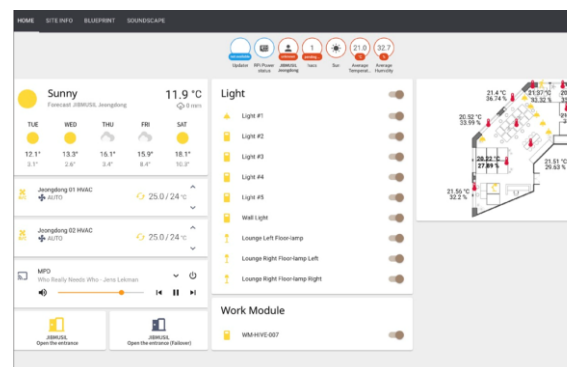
HOME SITE INFO BLUEPRINT SOUNDSCAPE

Updater RPi Power status JIBMUSL Jeongdong 1 haru Sun 21.0 Average Temperat... 32.7 Average Humidity

Sunny
Forecast JIBMUSIL Jeongdong
11.9 °C
8 min

| TUE | WED | THU | FRI | SAT |
|---|---|---|---|---|
| 12.1° | 13.3° | 16.1° | 15.9° | 18.1° |
| 3.1° | 2.6° | 3.4° | 8.4° | 10.3° |

Jeongdong 01 HVAC
AUTO
25.0 / 24 °C

Jeongdong 02 HVAC
AUTO
25.0 / 24 °C

MPD
Who Really Needs Who - Jens Lekman

JIBMUSIL
Open the entrance

JIBMUSIL
Open the entrance (Failover)

Light
Light #1
Light #2
Light #3
Light #4
Light #5
Wall Light
Lounge Left Floor-lamp
Lounge Right Floor-lamp Left
Lounge Right Floor-lamp Right

Work Module
WM-HIVE-007

21.4 °C
34.74 %
21.37 °C
33.32 %
20.52 °C
33.99 %
20.72 °C
27.99 %
21.51 °C
29.63 %
21.56 °C
32.2 %